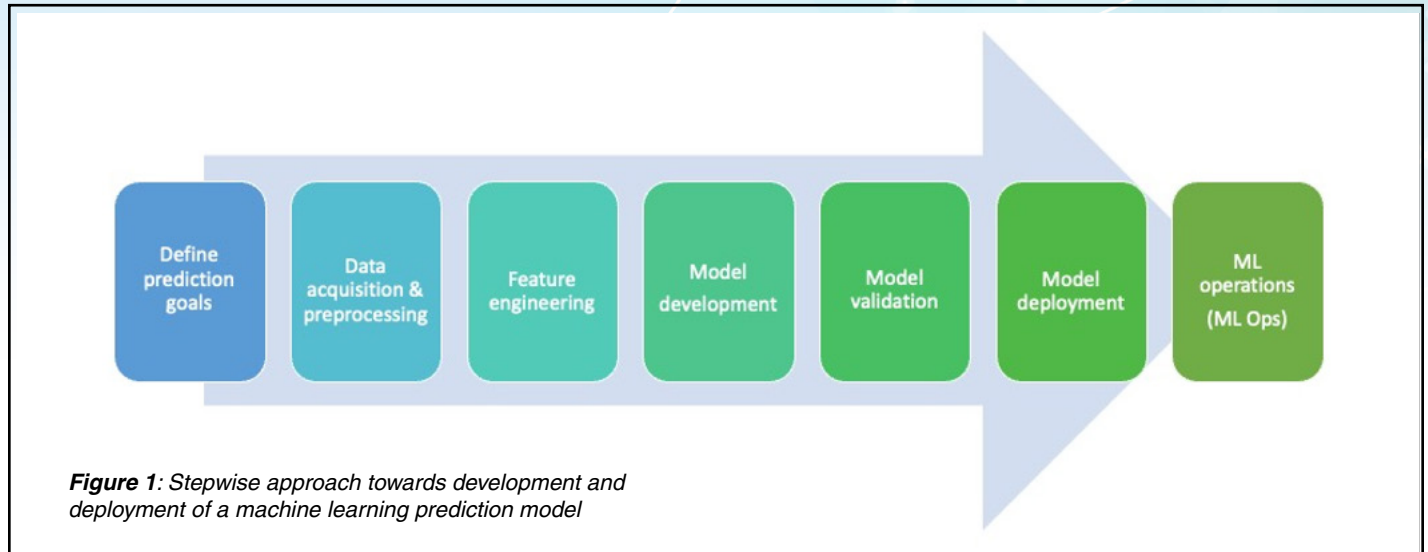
Define prediction goals

Data acquisition & preprocessing

Feature engineering

Model development

Model validation

Model deployment

ML operations (ML Ops)

**Figure 1**: Stepwise approach towards development and deployment of a machine learning prediction model